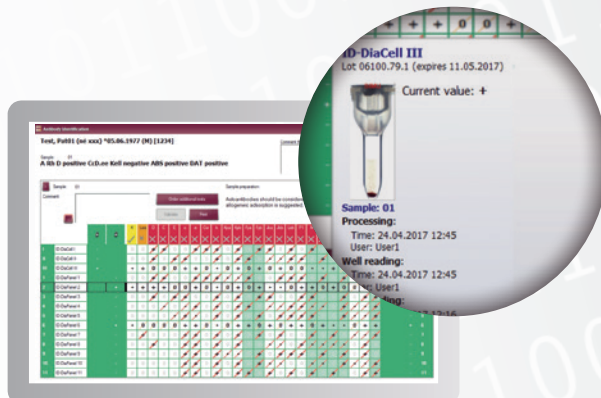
Antibody Identification

Test, Pat01 (né xxx) *05.06.1977 (M) [1234]

Sample 01
A Rh D positive CcD.ee Kell negative ABS positive DAT positive

Sample 01

Comment

Sample preparation

Autoantibodies should be considered... allogeneic adsorption is suggested.

ID-DiaCell I
ID-DiaCell II
ID-DiaCell III
ID-DiaPanel 1
ID-DiaPanel 2
ID-DiaPanel 3
ID-DiaPanel 4
ID-DiaPanel 5
ID-DiaPanel 6
ID-DiaPanel 7
ID-DiaPanel 8
ID-DiaPanel 9
ID-DiaPanel 10
ID-DiaPanel 11

+ + 0 0 +

ID-DiaCell III
Lot 06100.79.1 (expires 11.05.2017)

Current value: +

Sample: 01
Processing:
Time: 24.04.2017 12:45
User: User1
Well reading:
Time: 24.04.2017 12:45
User: User1
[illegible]
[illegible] 12:16